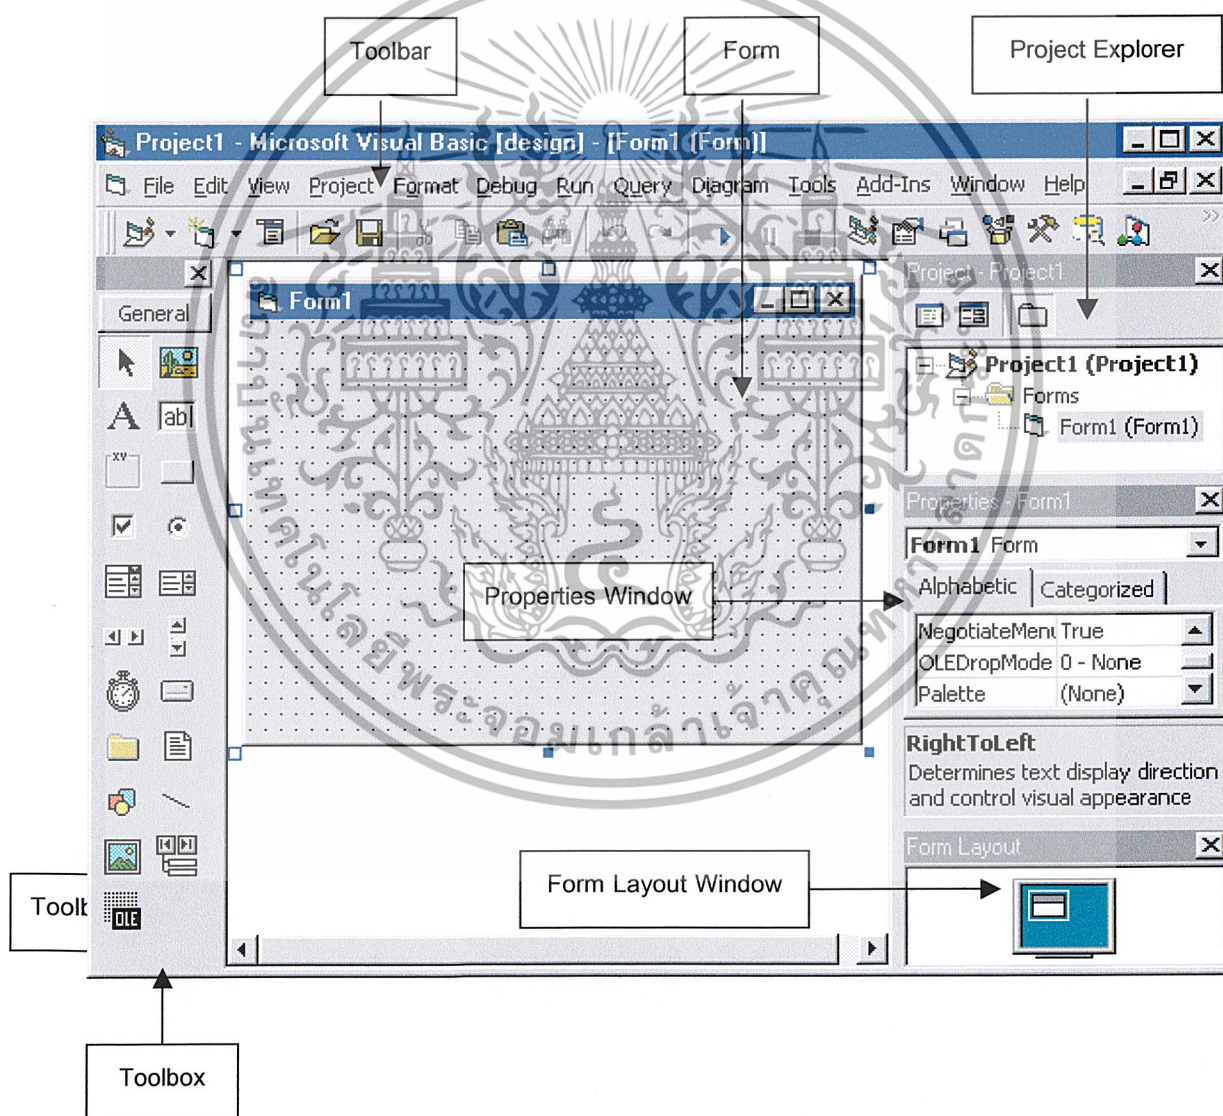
Toolbar

Form

Project Explorer

Project1 - Microsoft Visual Basic [design] - [Form1 (Form)]

File Edit View Project Format Debug Run Query Diagram Tools Add-Ins Window Help

General

Form1

Project - Project1

Project1 (Project1)

Forms

Form1 (Form1)

Properties - Form1

Form1 Form

Alphabetic Categorized

| NegotiateMenu | True |
|---|---|
| OLEDropMode | 0 - None |
| Palette | (None) |

Properties Window

RightToLeft

Determines text display direction and control visual appearance

Form Layout

Form Layout Window

Toolb

Toolbox